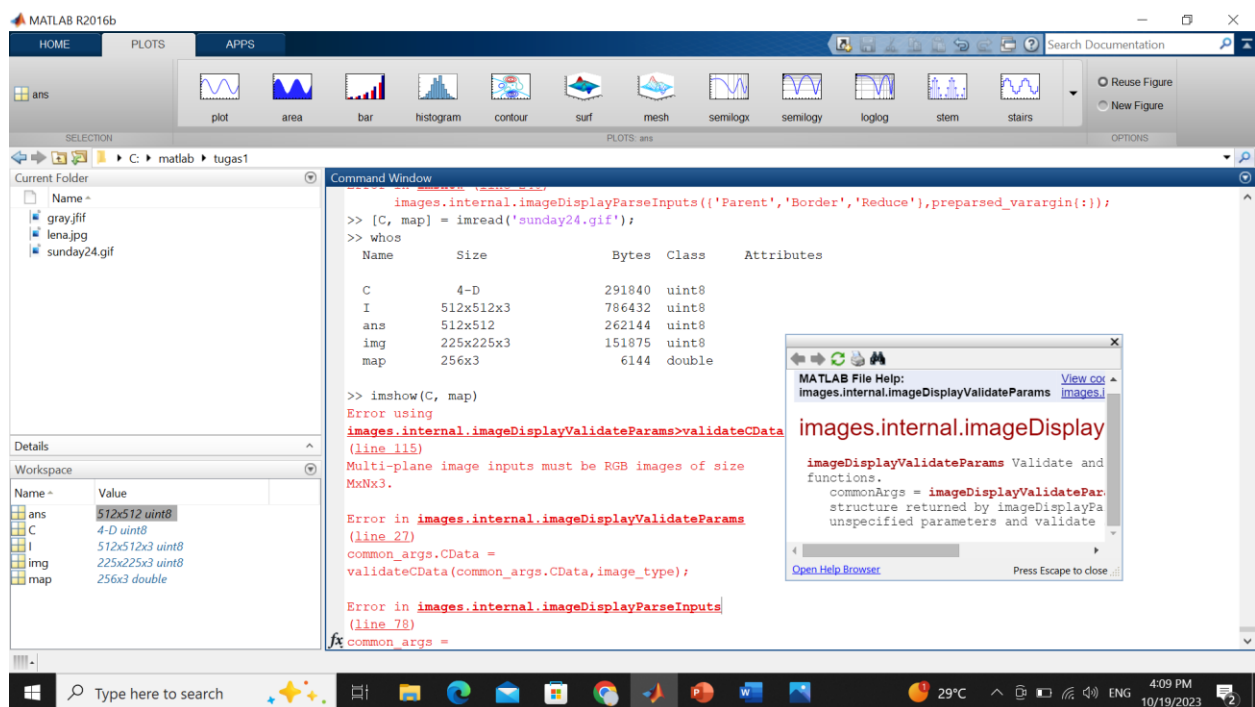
MATLAB R2016b

HOME PLOTS APPS

Search Documentation

ans

plot area bar histogram contour surf mesh semilogx semilogy loglog stem stairs

Reuse Figure
New Figure

SELECTION PLOTS: ans OPTIONS

C: ▸ matlab ▸ tugas1

Current Folder

Name

gray.jfif
lena.jpg
sunday24.gif

Details

Workspace

| Name | Value |
|---|---|
| ans | 512x512 uint8 |
| C | 4-D uint8 |
| I | 512x512x3 uint8 |
| img | 225x225x3 uint8 |
| map | 256x3 double |

Command Window

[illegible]
images.internal.imageDisplayParseInputs({'Parent','Border','Reduce'},preparsed_varargin{:});
>> [C, map] = imread('sunday24.gif');
>> whos
Name Size Bytes Class Attributes

| Name | Size | Bytes | Class | Attributes |
|---|---|---|---|---|
| C | 4-D | 291840 | uint8 | |
| I | 512x512x3 | 786432 | uint8 | |
| ans | 512x512 | 262144 | uint8 | |
| img | 225x225x3 | 151875 | uint8 | |
| map | 256x3 | 6144 | double | |

>> imshow(C, map)
Error using
images.internal.imageDisplayValidateParams>validateCData
(line 115)
Multi-plane image inputs must be RGB images of size MxNx3.

Error in images.internal.imageDisplayValidateParams
(line 27)
common_args.CData =
validateCData(common_args.CData,image_type);

Error in images.internal.imageDisplayParseInputs
(line 78)
fx common_args =

MATLAB File Help:
images.internal.imageDisplayValidateParams
View co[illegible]
images.i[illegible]

images.internal.imageDisplay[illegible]

imageDisplayValidateParams Validate and
functions.
commonArgs = imageDisplayValidatePar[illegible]
structure returned by imageDisplayPa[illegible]
unspecified parameters and validate

Open Help Browser
Press Escape to close

Type here to search

29°C ENG 4:09 PM 10/19/2023